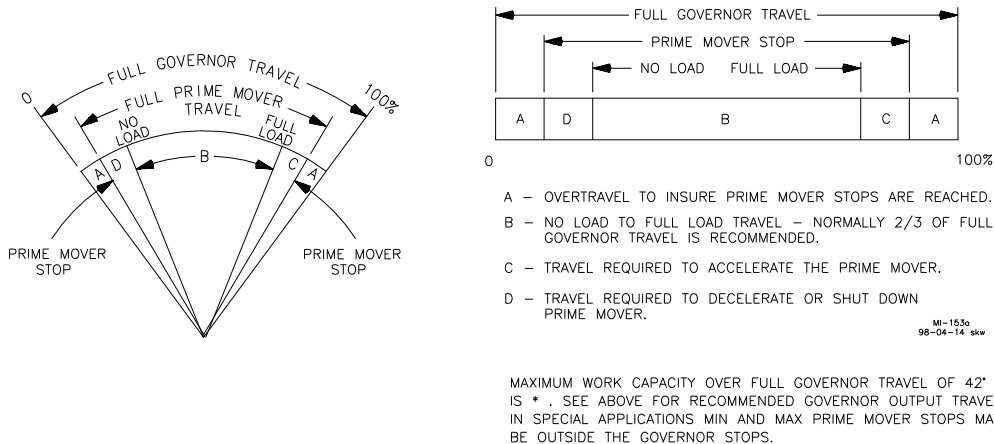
FULL GOVERNOR TRAVEL
0
100%
FULL PRIME MOVER TRAVEL
NO LOAD
FULL LOAD
A D B C A
PRIME MOVER STOP
PRIME MOVER STOP

FULL GOVERNOR TRAVEL
PRIME MOVER STOP
NO LOAD FULL LOAD

| A | D | B | C | A |
|---|---|---|---|---|

0
100%

A – OVERTRAVEL TO INSURE PRIME MOVER STOPS ARE REACHED.

B – NO LOAD TO FULL LOAD TRAVEL – NORMALLY 2/3 OF FULL GOVERNOR TRAVEL IS RECOMMENDED.

C – TRAVEL REQUIRED TO ACCELERATE THE PRIME MOVER.

D – TRAVEL REQUIRED TO DECELERATE OR SHUT DOWN PRIME MOVER.

MI-153a
98-04-14 skw

MAXIMUM WORK CAPACITY OVER FULL GOVERNOR TRAVEL OF 42° IS * . SEE ABOVE FOR RECOMMENDED GOVERNOR OUTPUT TRAVE IN SPECIAL APPLICATIONS MIN AND MAX PRIME MOVER STOPS MA BE OUTSIDE THE GOVERNOR STOPS.